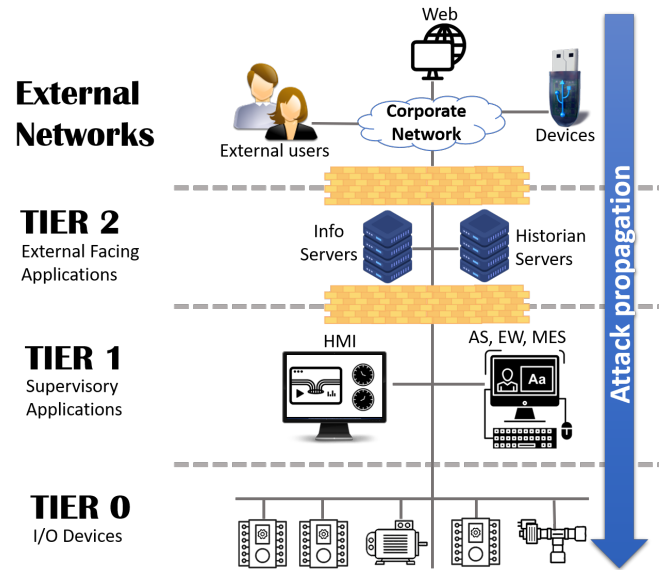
External Networks

Web

Corporate Network

External users

Devices

TIER 2
External Facing Applications

Info Servers

Historian Servers

TIER 1
Supervisory Applications

HMI

AS, EW, MES

Aa

TIER 0
I/O Devices

Attack propagation